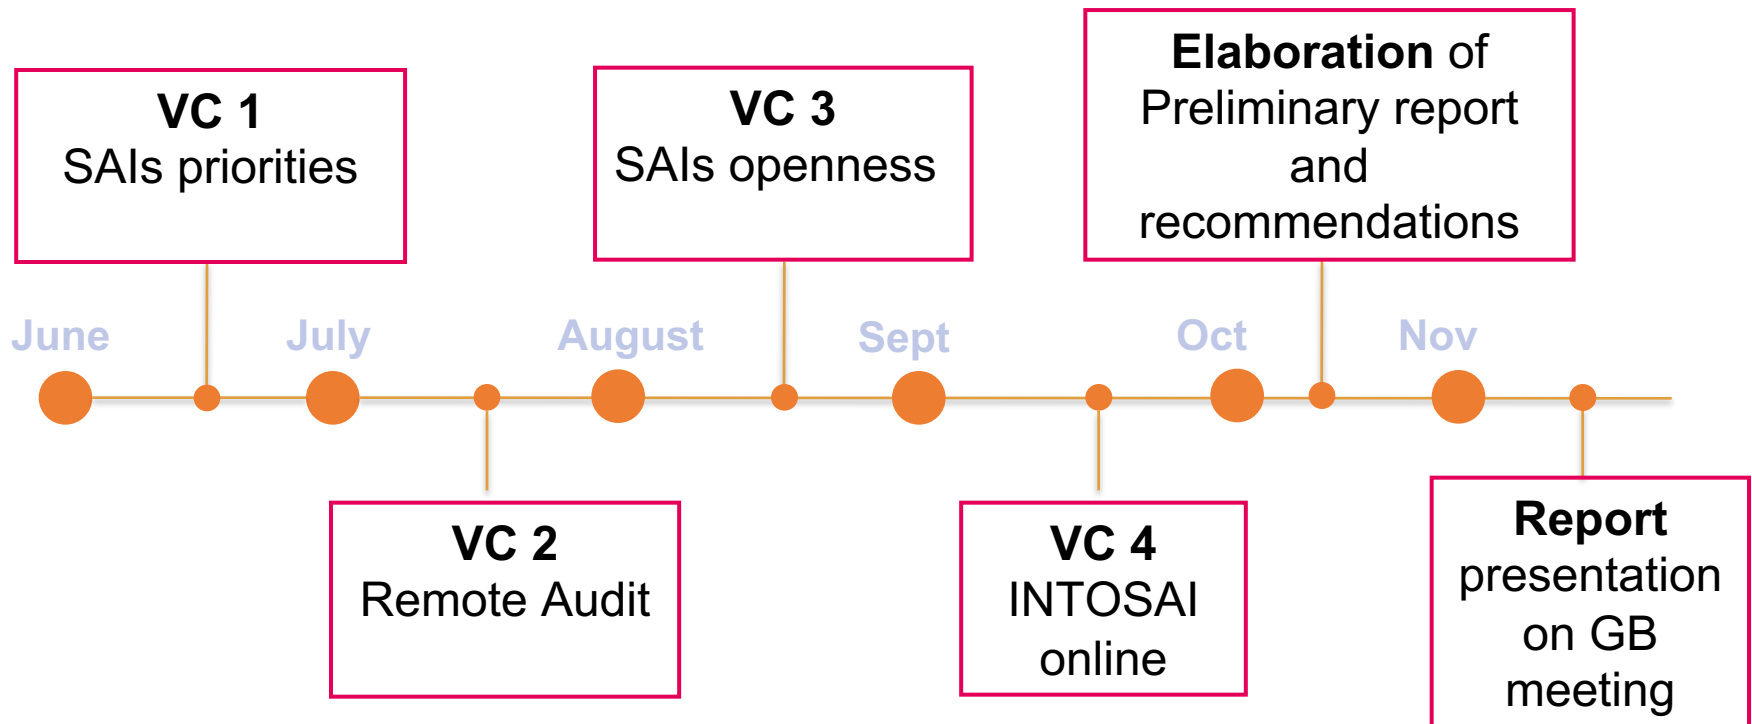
VC 1
SAIs priorities

VC 3
SAIs openness

Elaboration of
Preliminary report and recommendations

June July August Sept Oct Nov

VC 2
Remote Audit

VC 4
INTOSAI online

Report
presentation on GB meeting